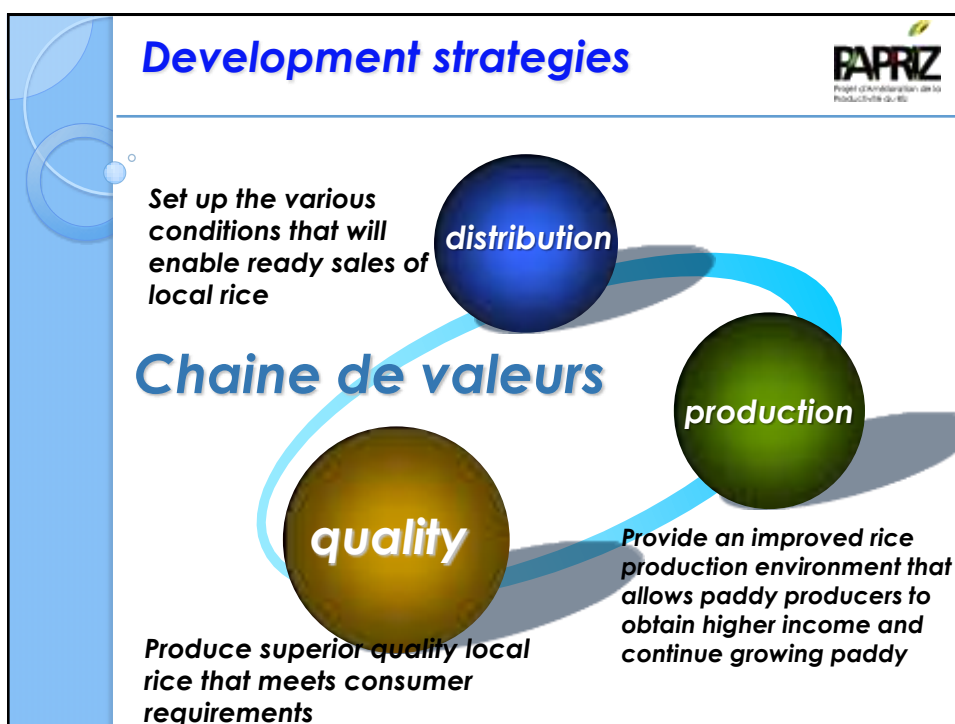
Development strategies

PAPRIZ
Projet d'Amélioration de la Productivité du Riz

Set up the various conditions that will enable ready sales of local rice

distribution

Chaine de valeurs

production

quality

Provide an improved rice production environment that allows paddy producers to obtain higher income and continue growing paddy

Produce superior quality local rice that meets consumer requirements